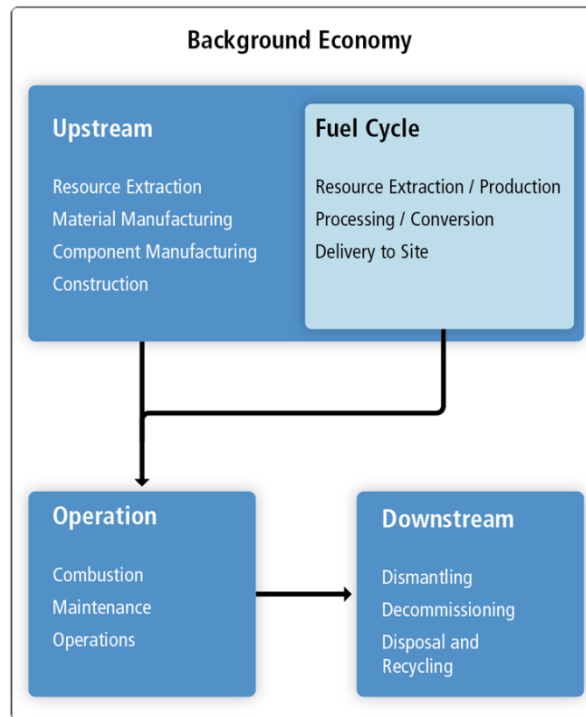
Background Economy

Upstream

Resource Extraction
Material Manufacturing
Component Manufacturing
Construction

Fuel Cycle

Resource Extraction / Production
Processing / Conversion
Delivery to Site

Operation

Combustion
Maintenance
Operations

Downstream

Dismantling
Decommissioning
Disposal and Recycling